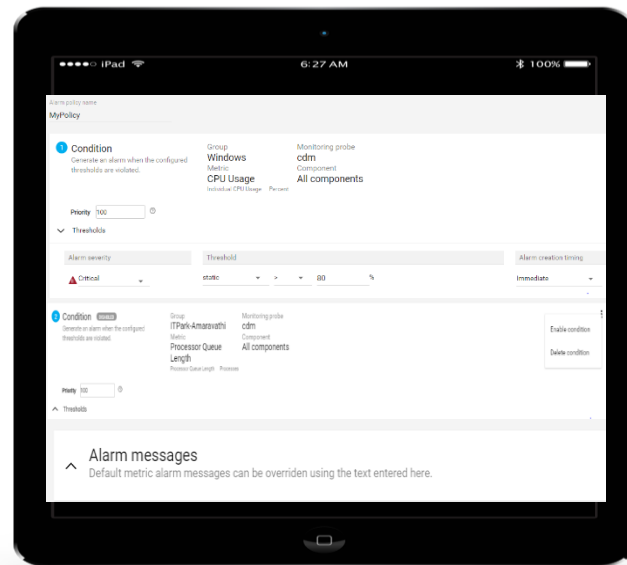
iPad 6:27 AM 100%

Alarm policy name
MyPolicy

1 Condition
Generate an alarm when the configured thresholds are violated.

Group
Windows
Metric
CPU Usage
Individual CPU Usage Percent

Monitoring probe
cdm
Component
All components

Priority 100

Thresholds

Alarm severity
Critical

Threshold
static > 80 %

Alarm creation timing
Immediate

2 Condition DISABLED
Generate an alarm when the configured thresholds are violated.

Group
ITPark-Amaravathi
Metric
Processor Queue Length
Processor Queue Length Processes

Monitoring probe
cdm
Component
All components

Enable condition
Delete condition

Priority 100

Thresholds

Alarm messages
Default metric alarm messages can be overriden using the text entered here.